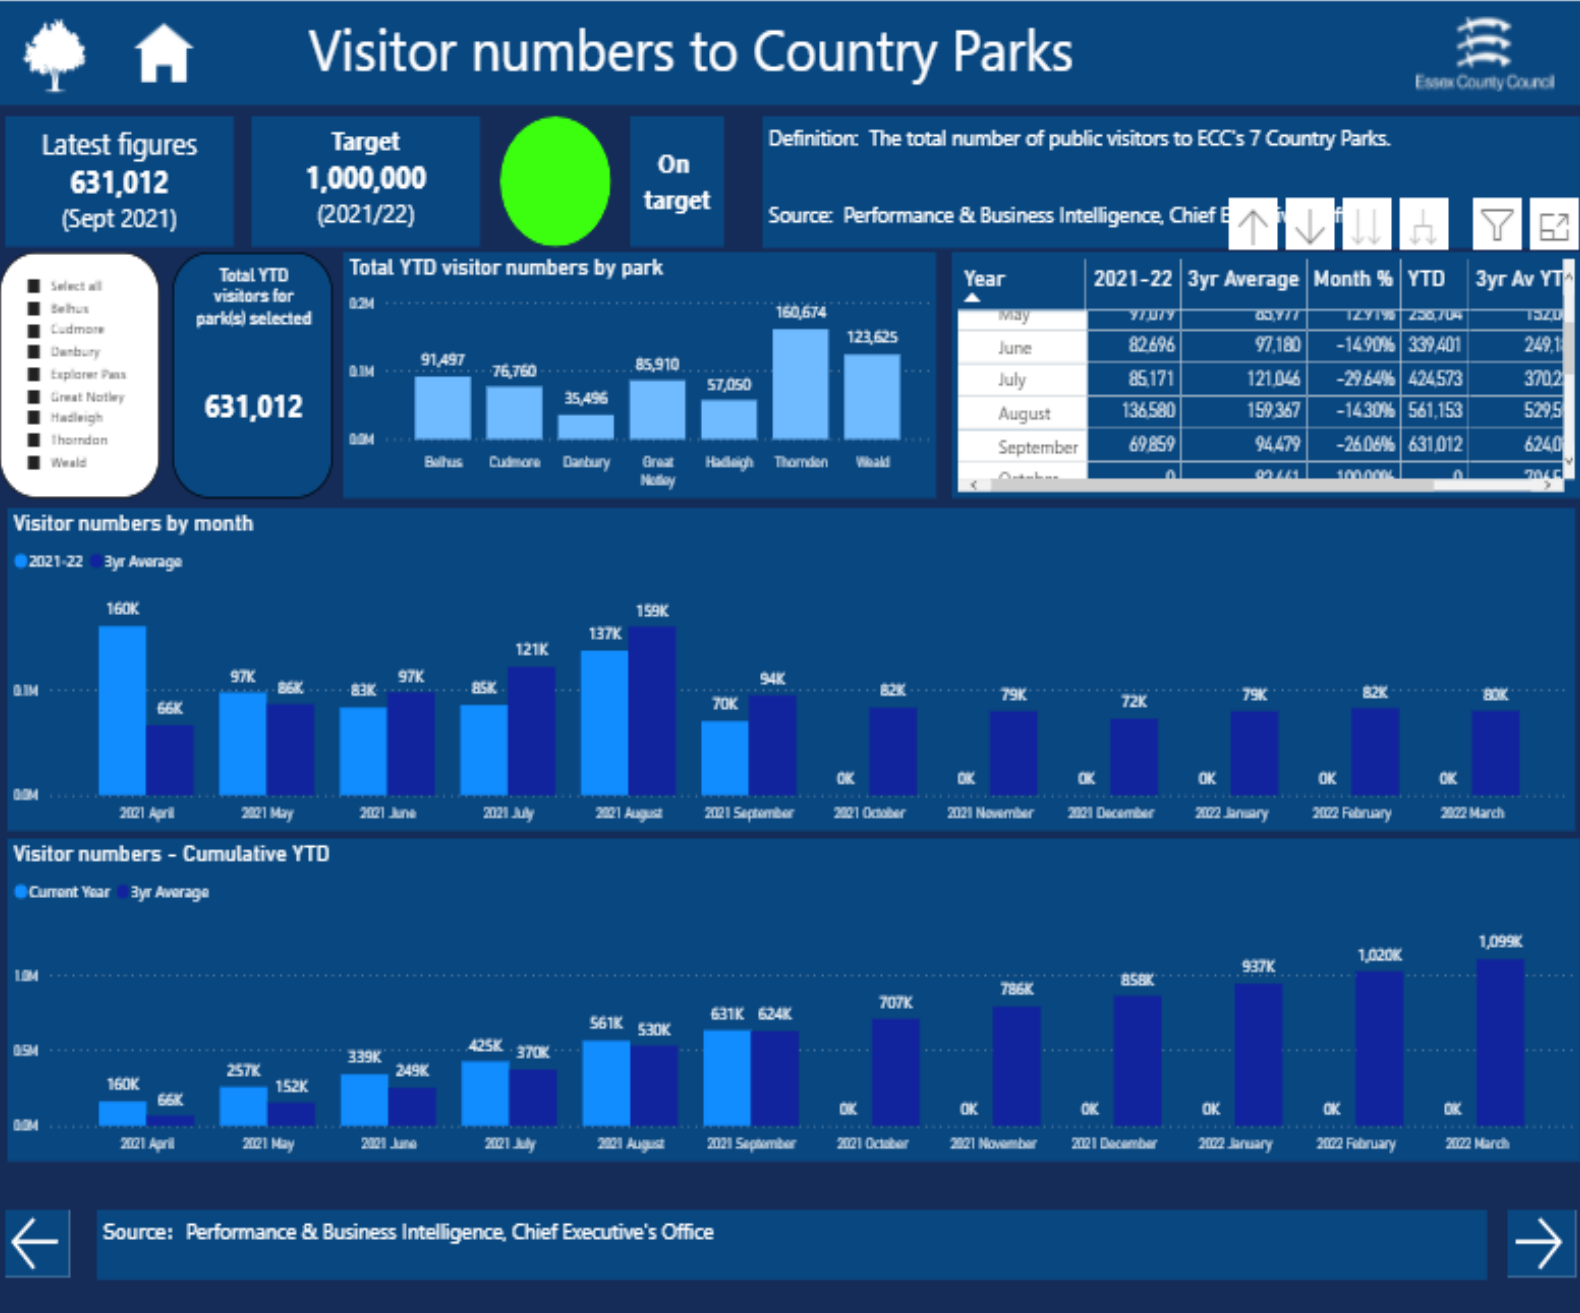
Visitor numbers to Country Parks

Essex County Council

Latest figures
631,012
(Sept 2021)

Target
1,000,000
(2021/22)

On target

Definition: The total number of public visitors to ECC's 7 Country Parks.

Source: Performance & Business Intelligence, Chief E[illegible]

Select all
Belhus
Cudmore
Danbury
Explorer Pass
Great Notley
Hadleigh
Thorndon
Weald

Total YTD visitors for park(s) selected
631,012

Total YTD visitor numbers by park

0.2M
0.1M
0.0M

| Belhus | Cudmore | Danbury | Great Notley | Hadleigh | Thorndon | Weald |
|---|---|---|---|---|---|---|
| 91,497 | 76,760 | 35,496 | 85,910 | 57,050 | 160,674 | 123,625 |

| Year | 2021-22 | 3yr Average | Month % | YTD | 3yr Av YT |
|---|---|---|---|---|---|
| May | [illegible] | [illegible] | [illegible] | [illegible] | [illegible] |
| June | 82,696 | 97,180 | -14.90% | 339,401 | 249,1 |
| July | 85,171 | 121,046 | -29.64% | 424,573 | 370,2 |
| August | 136,580 | 159,367 | -14.30% | 561,153 | 529,5 |
| September | 69,859 | 94,479 | -26.06% | 631,012 | 624,0 |
| October | 0 | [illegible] | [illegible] | 0 | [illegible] |

Visitor numbers by month

2021-22 3yr Average

0.1M
0.0M

| | 2021 April | 2021 May | 2021 June | 2021 July | 2021 August | 2021 September | 2021 October | 2021 November | 2021 December | 2022 January | 2022 February | 2022 March |
|---|---|---|---|---|---|---|---|---|---|---|---|---|
| 2021-22 | 160K | 97K | 83K | 85K | 137K | 70K | 0K | 0K | 0K | 0K | 0K | 0K |
| 3yr Average | 66K | 86K | 97K | 121K | 159K | 94K | 82K | 79K | 72K | 79K | 82K | 80K |

Visitor numbers - Cumulative YTD

Current Year 3yr Average

1.0M
0.5M
0.0M

| | 2021 April | 2021 May | 2021 June | 2021 July | 2021 August | 2021 September | 2021 October | 2021 November | 2021 December | 2022 January | 2022 February | 2022 March |
|---|---|---|---|---|---|---|---|---|---|---|---|---|
| Current Year | 160K | 257K | 339K | 425K | 561K | 631K | 0K | 0K | 0K | 0K | 0K | 0K |
| 3yr Average | 66K | 152K | 249K | 370K | 530K | 624K | 707K | 786K | 858K | 937K | 1,020K | 1,099K |

Source: Performance & Business Intelligence, Chief Executive's Office